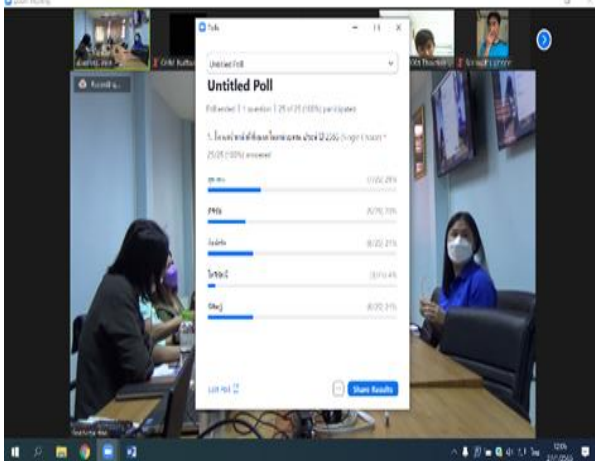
Zoom Meeting

Polls

Untitled Poll

Untitled Poll

Poll ended | 1 question | 25 of 25 (100%) participated

1. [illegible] (Single Choice) * 25/25 (100%) answered

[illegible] 7/(28) 28%

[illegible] 5/(20) 20%

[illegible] 6/(24) 24%

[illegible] 1/(4) 4%

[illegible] 6/(24) 24%

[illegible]

Share Results

Recording...

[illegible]